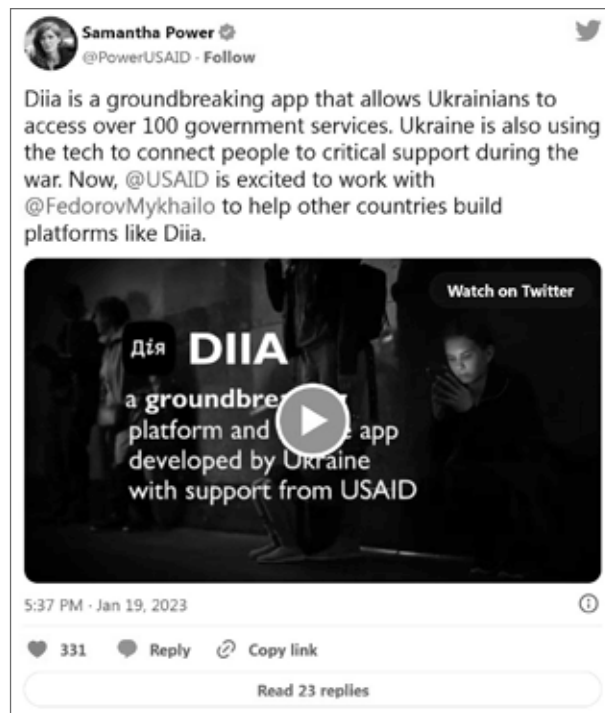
Samantha Power
@PowerUSAID · Follow

Diia is a groundbreaking app that allows Ukrainians to access over 100 government services. Ukraine is also using the tech to connect people to critical support during the war. Now, @USAID is excited to work with @FedorovMykhailo to help other countries build platforms like Diia.

Watch on Twitter

Дія DIIA

a groundbrea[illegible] platform and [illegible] app developed by Ukraine with support from USAID

5:37 PM · Jan 19, 2023

331 Reply Copy link

Read 23 replies